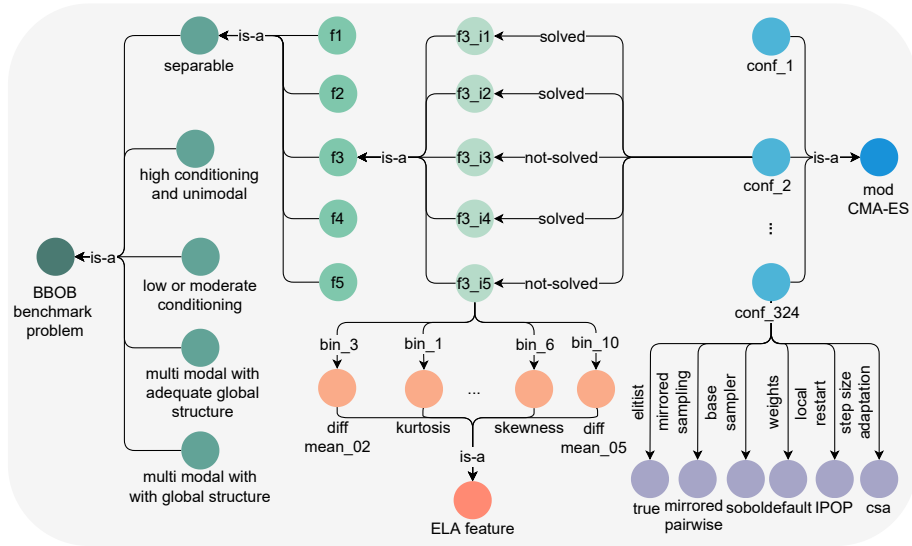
is-a
f1
separable
f2
high conditioning and unimodal
f3
is-a
f4
BBOB benchmark problem
is-a
low or moderate conditioning
f5
multi modal with adequate global structure
multi modal with with global structure
f3_i1
solved
f3_i2
solved
f3_i3
not-solved
f3_i4
solved
f3_i5
not-solved
conf_1
conf_2
is-a
mod CMA-ES
⋮
conf_324
bin_3
bin_1
bin_6
bin_10
...
diff mean_02
kurtosis
skewness
diff mean_05
is-a
ELA feature
elitist
mirrored sampling
base sampler
weights
local restart
step size adaptation
true
mirrored pairwise
sobol
default
IPOP
csa